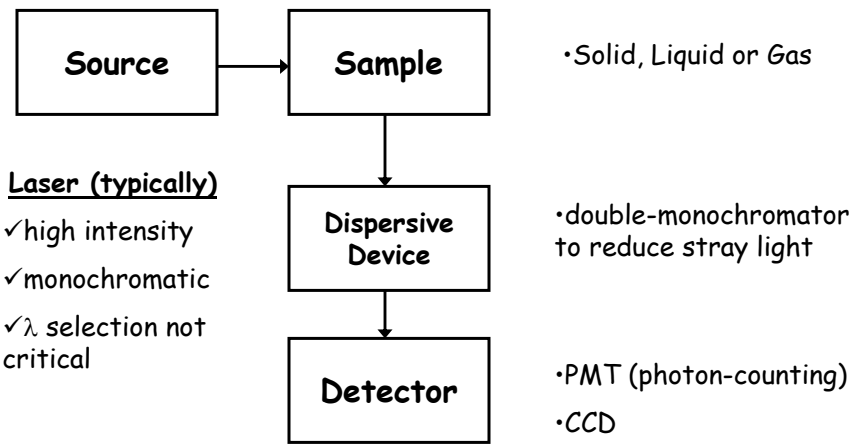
Source

Sample

•Solid, Liquid or Gas

Laser (typically)

✓high intensity

✓monochromatic

✓$\lambda$ selection not critical

Dispersive Device

•double-monochromator to reduce stray light

Detector

•PMT (photon-counting)

•CCD